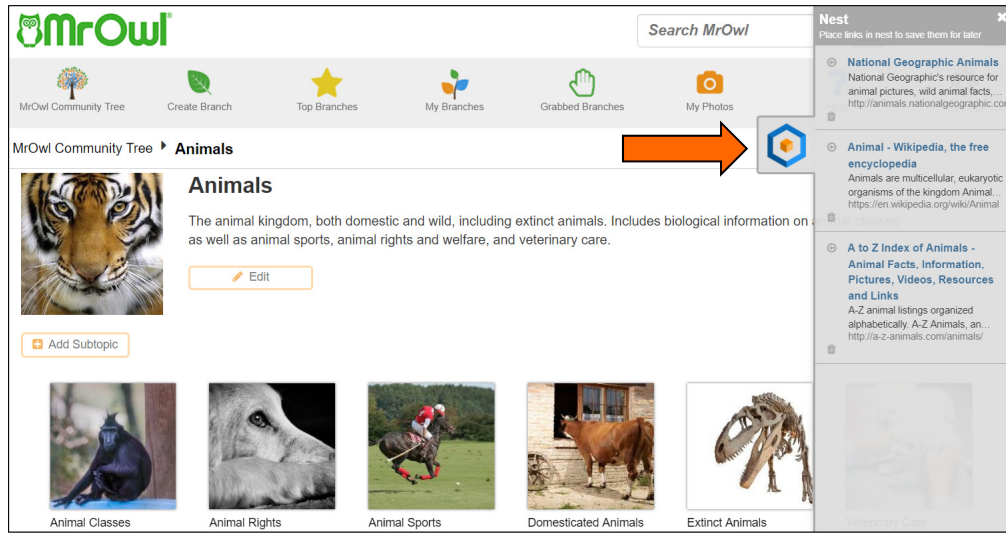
MrOwl®

Search MrOwl

MrOwl Community Tree

Create Branch

Top Branches

My Branches

Grabbed Branches

My Photos

MrOwl Community Tree ▸ Animals

Animals

The animal kingdom, both domestic and wild, including extinct animals. Includes biological information on a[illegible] as well as animal sports, animal rights and welfare, and veterinary care.

Edit

Add Subtopic

Animal Classes

Animal Rights

Animal Sports

Domesticated Animals

Extinct Animals

Veterinary Care

Nest
Place links in nest to save them for later

National Geographic Animals
National Geographic's resource for animal pictures, wild animal facts, ...
http://animals.nationalgeographic.co

Animal - Wikipedia, the free encyclopedia
Animals are multicellular, eukaryotic organisms of the kingdom Animal...
https://en.wikipedia.org/wiki/Animal

A to Z Index of Animals - Animal Facts, Information, Pictures, Videos, Resources and Links
A-Z animal listings organized alphabetically. A-Z Animals, an...
http://a-z-animals.com/animals/